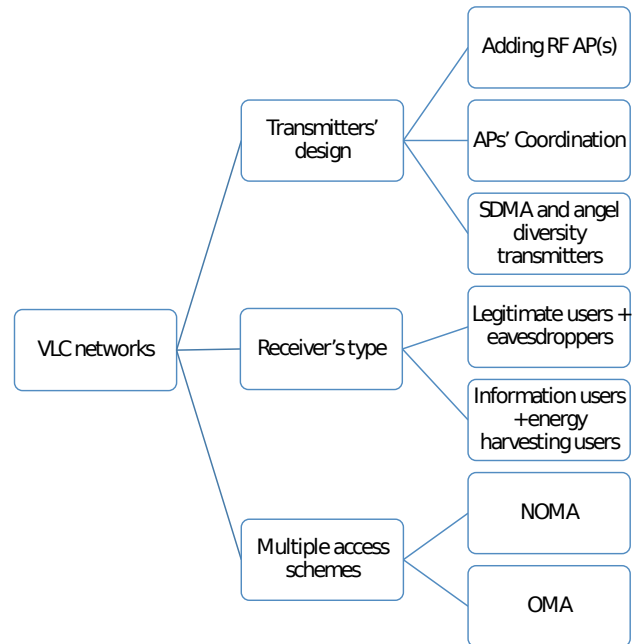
VLC networks

Transmitters' design

Adding RF AP(s)

APs' Coordination

SDMA and angel diversity transmitters

Receiver's type

Legitimate users + eavesdroppers

Information users +energy harvesting users

Multiple access schemes

NOMA

OMA